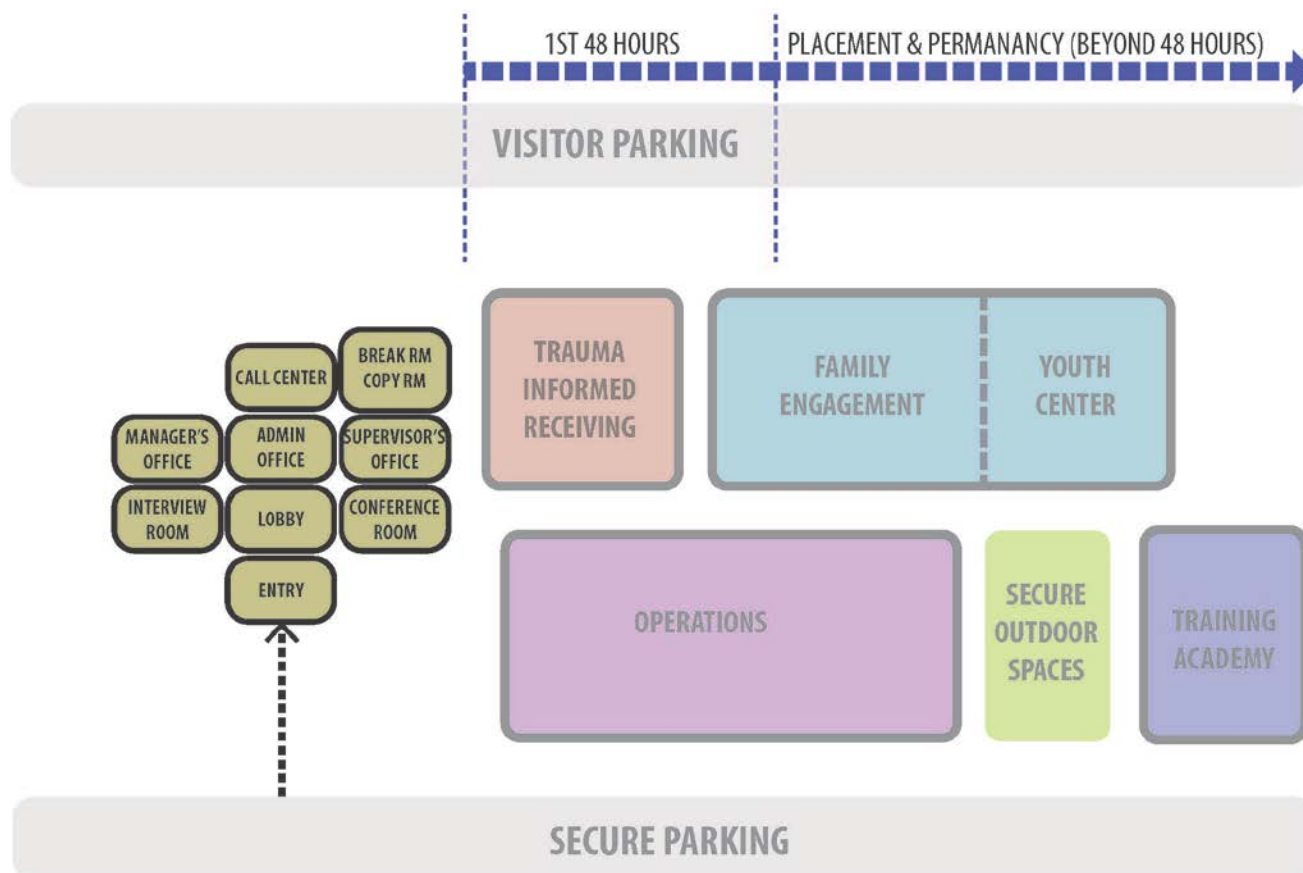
1ST 48 HOURS

PLACEMENT & PERMANANCY (BEYOND 48 HOURS)

VISITOR PARKING

CALL CENTER

BREAK RM COPY RM

MANAGER'S OFFICE

ADMIN OFFICE

SUPERVISOR'S OFFICE

INTERVIEW ROOM

LOBBY

CONFERENCE ROOM

ENTRY

TRAUMA INFORMED RECEIVING

FAMILY ENGAGEMENT

YOUTH CENTER

OPERATIONS

SECURE OUTDOOR SPACES

TRAINING ACADEMY

SECURE PARKING